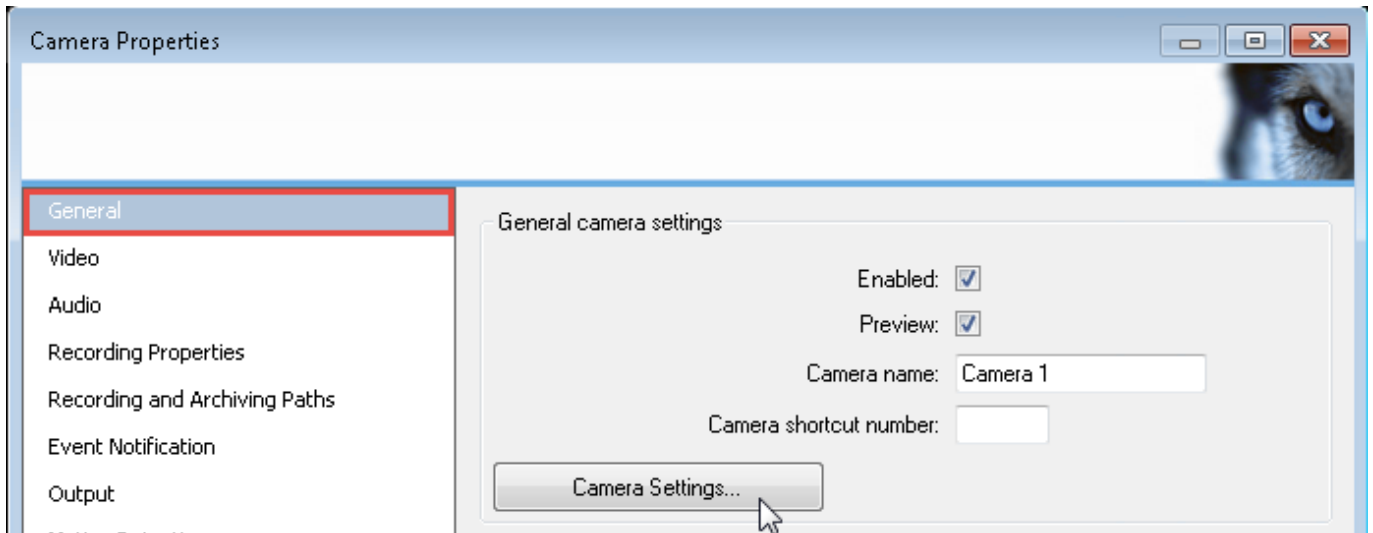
Camera Properties

General
Video
Audio
Recording Properties
Recording and Archiving Paths
Event Notification
Output

General camera settings

Enabled:
Preview:
Camera name: Camera 1
Camera shortcut number:

Camera Settings...